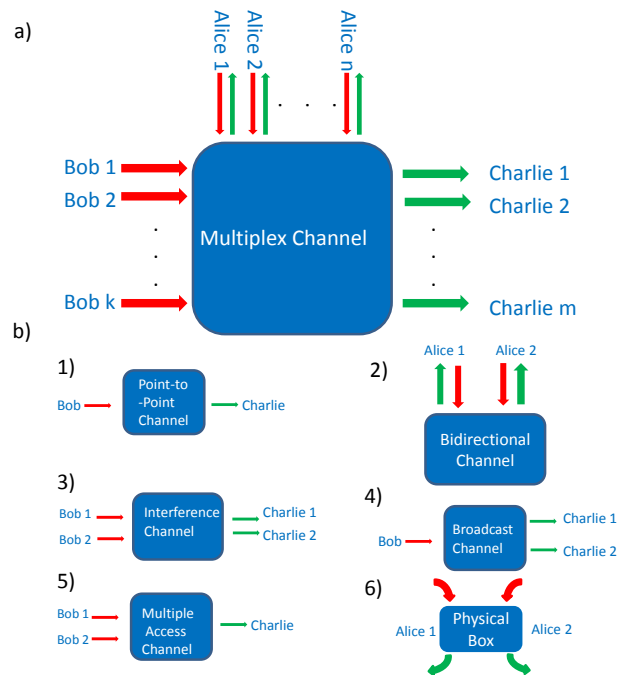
a)

Alice 1 Alice 2 Alice n

Bob 1
Bob 2
Bob k

Multiplex Channel

Charlie 1
Charlie 2
Charlie m

b)

1)
Bob
Point-to-Point Channel
Charlie

2)
Alice 1 Alice 2
Bidirectional Channel

3)
Bob 1
Bob 2
Interference Channel
Charlie 1
Charlie 2

4)
Bob
Broadcast Channel
Charlie 1
Charlie 2

5)
Bob 1
Bob 2
Multiple Access Channel
Charlie

6)
Alice 1
Physical Box
Alice 2